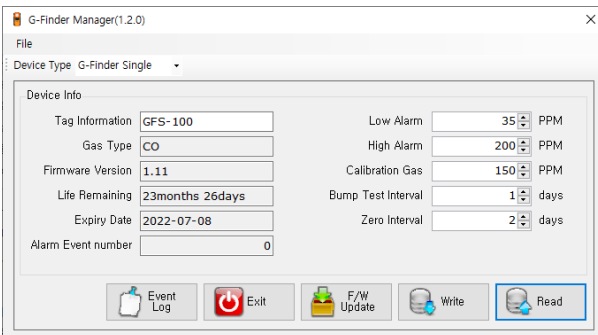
G-Finder Manager(1.2.0)

×

File

Device Type G-Finder Single

Device Info

Tag Information GFS-100

Gas Type CO

Firmware Version 1.11

Life Remaining 23months 26days

Expiry Date 2022-07-08

Alarm Event number 0

Low Alarm 35 PPM

High Alarm 200 PPM

Calibration Gas 150 PPM

Bump Test Interval 1 days

Zero Interval 2 days

Event Log

Exit

F/W Update

Write

Read